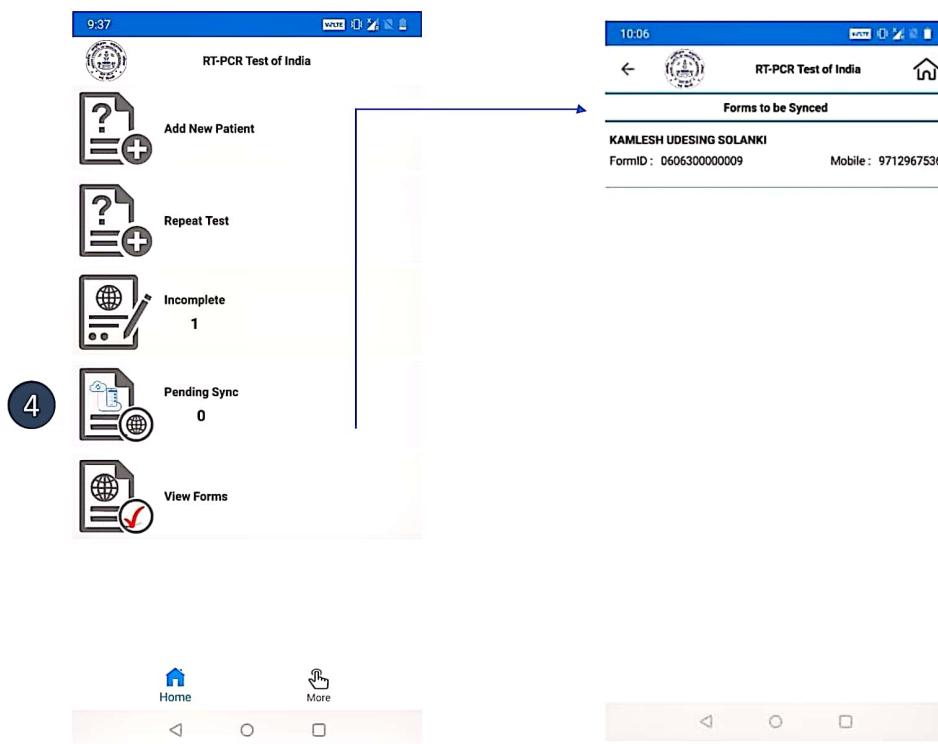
9:37

RT-PCR Test of India

Add New Patient

Repeat Test

Incomplete
1

4

Pending Sync
0

View Forms

Home

More

10:06

RT-PCR Test of India

Forms to be Synced

KAMLESH UDESING SOLANKI
FormID : 0606300000009

Mobile : 9712967530